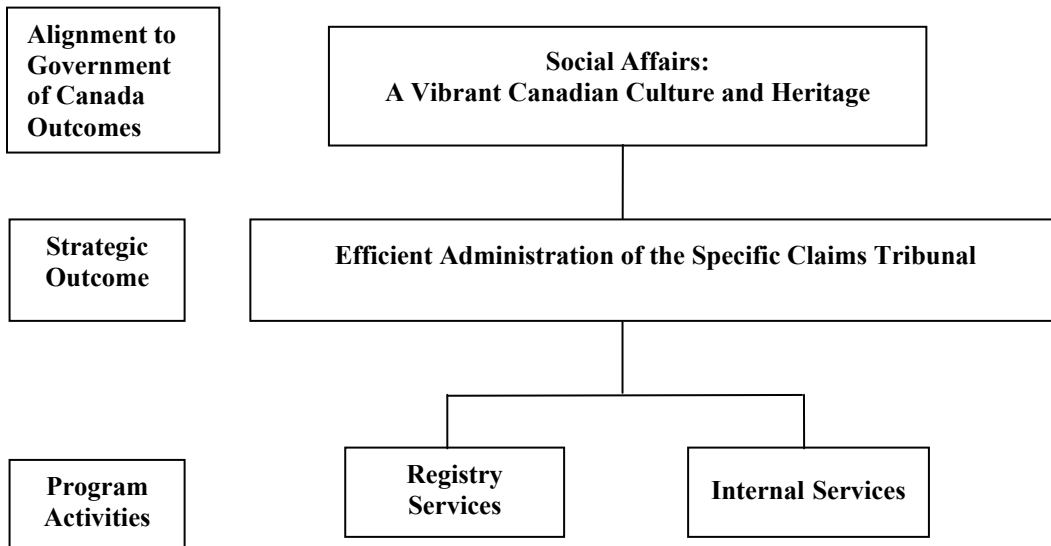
Alignment to Government of Canada Outcomes

Social Affairs: A Vibrant Canadian Culture and Heritage

Strategic Outcome

Efficient Administration of the Specific Claims Tribunal

Program Activities

Registry Services

Internal Services